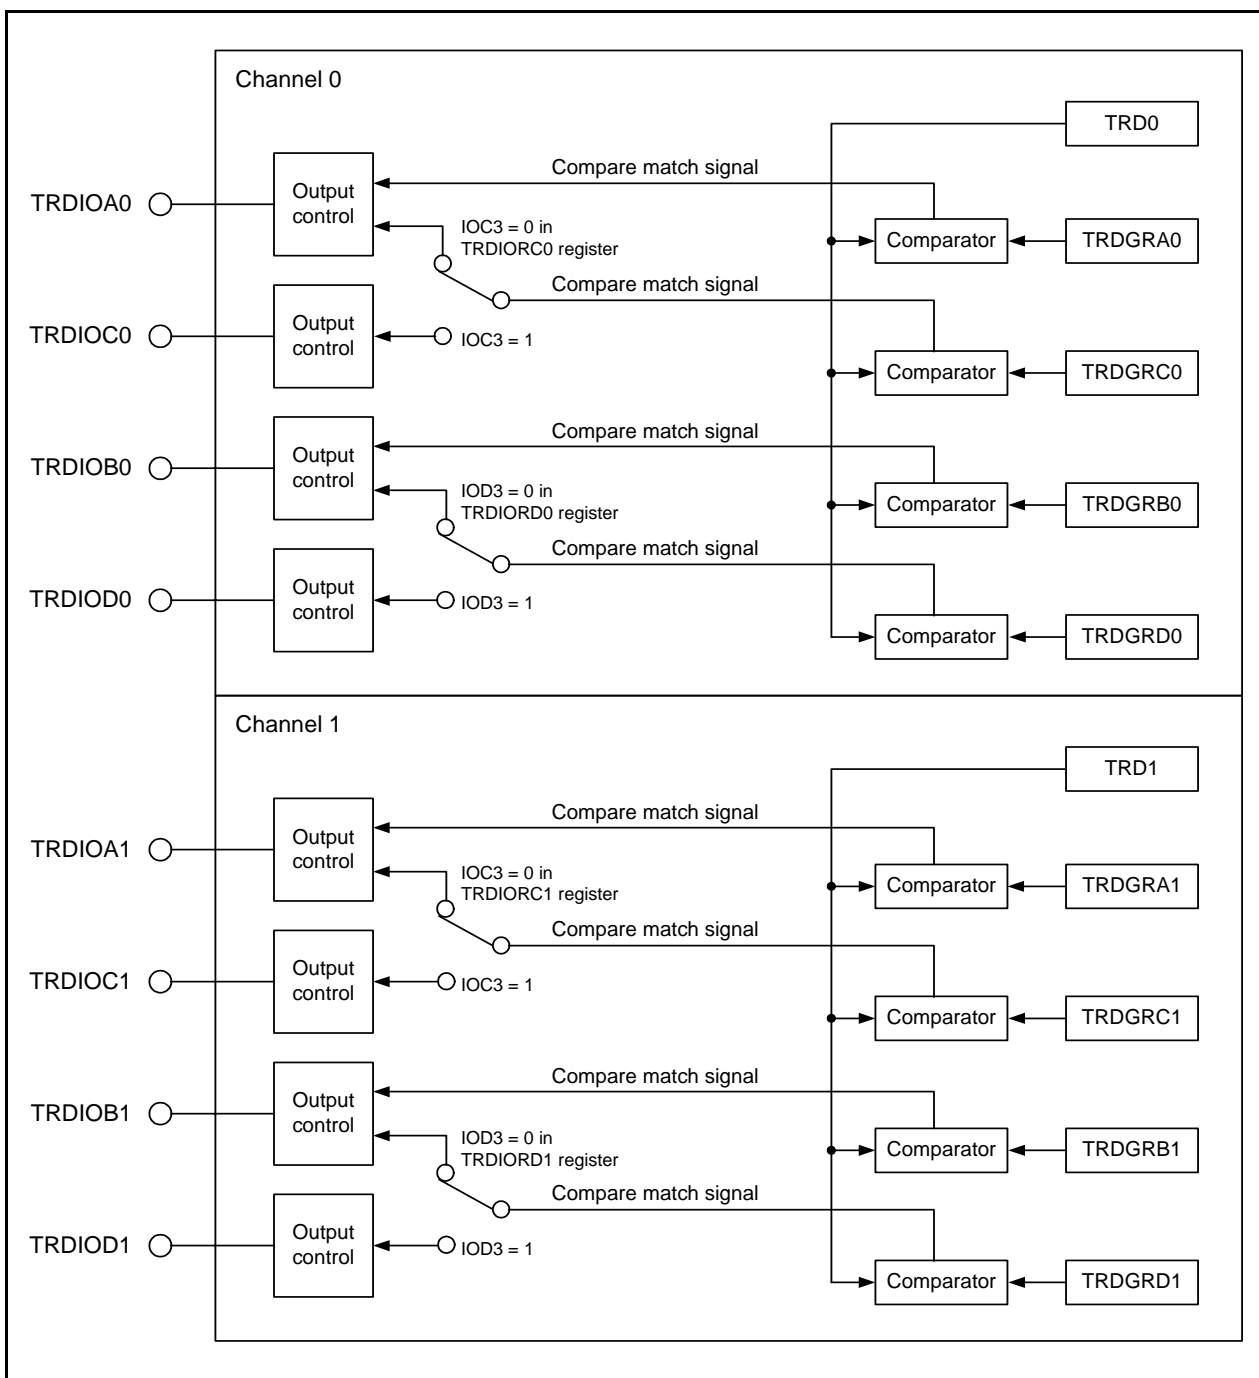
Channel 0

TRD0

Compare match signal

TRDIOA0

Output control

IOC3 = 0 in TRDIORC0 register

Comparator

TRDGRA0

Compare match signal

TRDIOC0

Output control

IOC3 = 1

Comparator

TRDGRC0

Compare match signal

TRDIOB0

Output control

IOD3 = 0 in TRDIORD0 register

Comparator

TRDGRB0

Compare match signal

TRDIOD0

Output control

IOD3 = 1

Comparator

TRDGRD0

Channel 1

TRD1

Compare match signal

TRDIOA1

Output control

IOC3 = 0 in TRDIORC1 register

Comparator

TRDGRA1

Compare match signal

TRDIOC1

Output control

IOC3 = 1

Comparator

TRDGRC1

Compare match signal

TRDIOB1

Output control

IOD3 = 0 in TRDIORD1 register

Comparator

TRDGRB1

Compare match signal

TRDIOD1

Output control

IOD3 = 1

Comparator

TRDGRD1